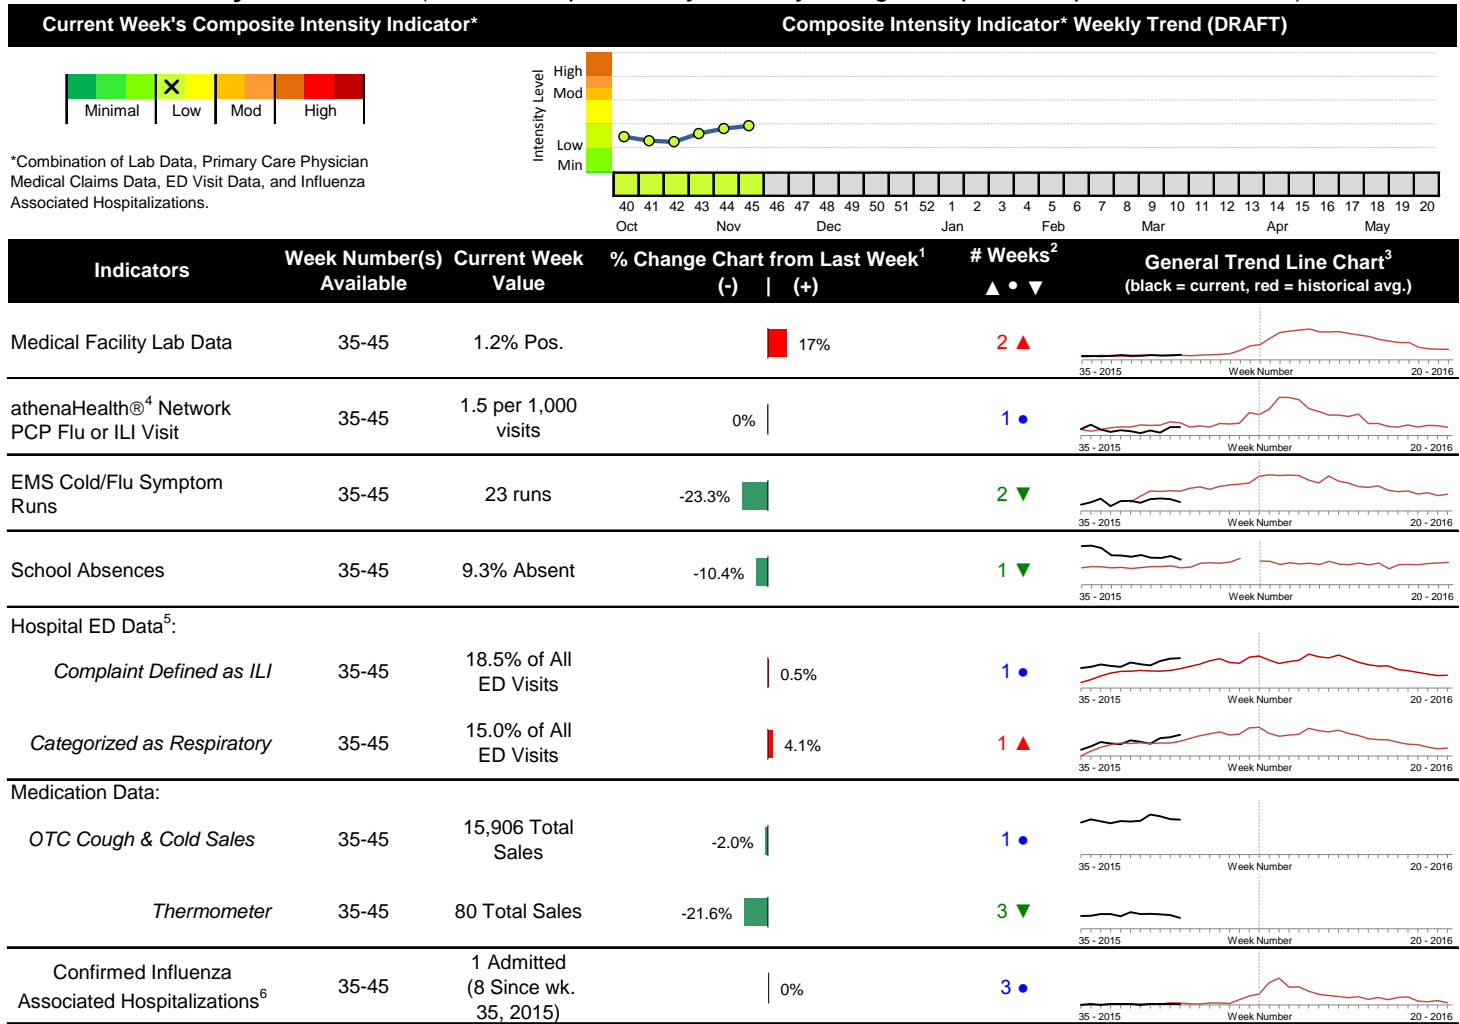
Current Week's Composite Intensity Indicator*

Composite Intensity Indicator* Weekly Trend (DRAFT)

Minimal | Low | Mod | High

*Combination of Lab Data, Primary Care Physician Medical Claims Data, ED Visit Data, and Influenza Associated Hospitalizations.

Intensity Level
High
Mod
Low
Min

40 41 42 43 44 45 46 47 48 49 50 51 52 1 2 3 4 5 6 7 8 9 10 11 12 13 14 15 16 17 18 19 20
Oct Nov Dec Jan Feb Mar Apr May

| Indicators | Week Number(s) Available | Current Week Value | % Change Chart from Last Week$^1$ (-) \| (+) | # Weeks$^2$ ▲ ● ▼ | General Trend Line Chart$^3$ (black = current, red = historical avg.) |
|---|---|---|---|---|---|
| Medical Facility Lab Data | 35-45 | 1.2% Pos. | 17% | 2 ▲ | 35 - 2015 Week Number 20 - 2016 |
| athenaHealth®$^4$ Network PCP Flu or ILI Visit | 35-45 | 1.5 per 1,000 visits | 0% | 1 ● | 35 - 2015 Week Number 20 - 2016 |
| EMS Cold/Flu Symptom Runs | 35-45 | 23 runs | -23.3% | 2 ▼ | 35 - 2015 Week Number 20 - 2016 |
| School Absences | 35-45 | 9.3% Absent | -10.4% | 1 ▼ | 35 - 2015 Week Number 20 - 2016 |
| Hospital ED Data$^5$: | | | | | |
| Complaint Defined as ILI | 35-45 | 18.5% of All ED Visits | 0.5% | 1 ● | 35 - 2015 Week Number 20 - 2016 |
| Categorized as Respiratory | 35-45 | 15.0% of All ED Visits | 4.1% | 1 ▲ | 35 - 2015 Week Number 20 - 2016 |
| Medication Data: | | | | | |
| OTC Cough & Cold Sales | 35-45 | 15,906 Total Sales | -2.0% | 1 ● | 35 - 2015 Week Number 20 - 2016 |
| Thermometer | 35-45 | 80 Total Sales | -21.6% | 3 ▼ | 35 - 2015 Week Number 20 - 2016 |
| Confirmed Influenza Associated Hospitalizations$^6$ | 35-45 | 1 Admitted (8 Since wk. 35, 2015) | 0% | 3 ● | 35 - 2015 Week Number 20 - 2016 |